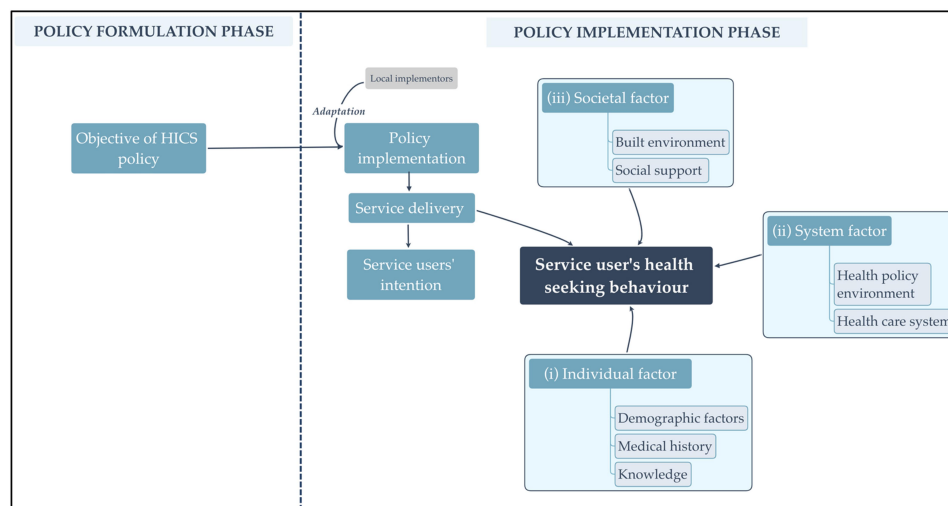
POLICY FORMULATION PHASE

POLICY IMPLEMENTATION PHASE

Objective of HICS policy

Local implementors

Adaptation

Policy implementation

Service delivery

Service users' intention

(iii) Societal factor

Built environment

Social support

Service user's health seeking behaviour

(ii) System factor

Health policy environment

Health care system

(i) Individual factor

Demographic factors

Medical history

Knowledge